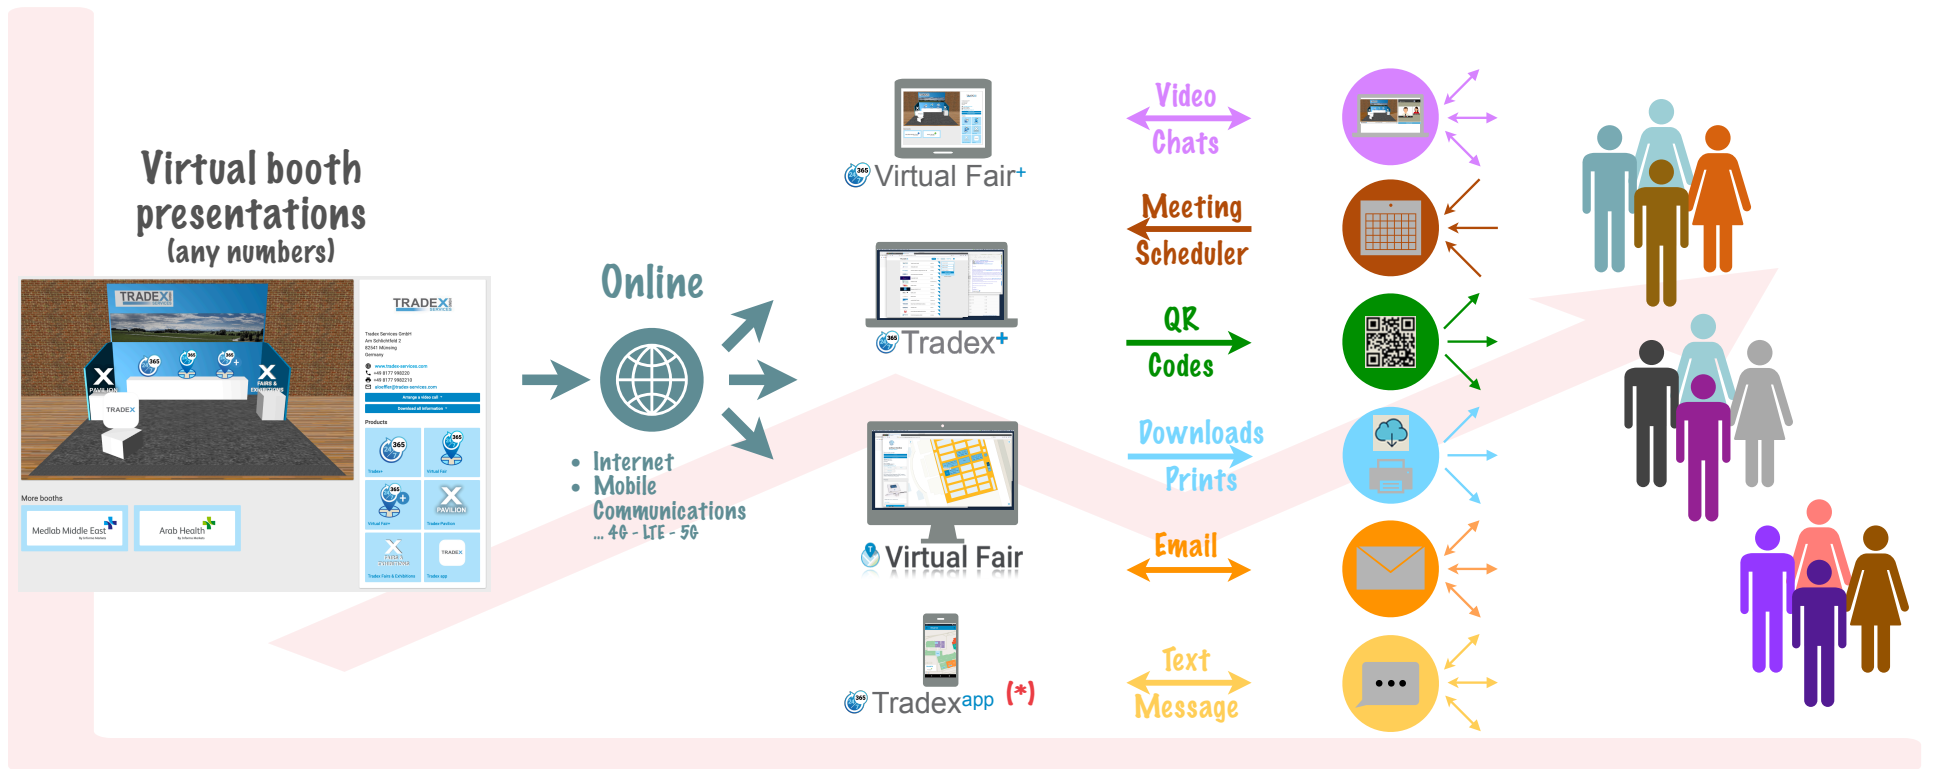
Virtual booth presentations (any numbers)

TRADEX

TRADEX

PAVILION

FAIRS & EXHIBITIONS

TRADEX

Tradex Services GmbH
Am Schlichtfeld 2
82541 Münsing
Germany

www.tradex-services.com
+49 8177 998220
+49 8177 9982210
aloeffler@tradex-services.com

Arrange a video call
Download all information

Products

Tradex+
Virtual Fair
Virtual Fair+
Tradex Pavilion
Tradex Fairs & Exhibitions
Tradex app

More booths

Medlab Middle East
Arab Health

Online

• Internet
• Mobile Communications
... 4G - LTE - 5G

Virtual Fair+

Tradex+

Virtual Fair

Tradexapp (*)

Video Chats

Meeting Scheduler

QR Codes

Downloads Prints

Email

Text Message